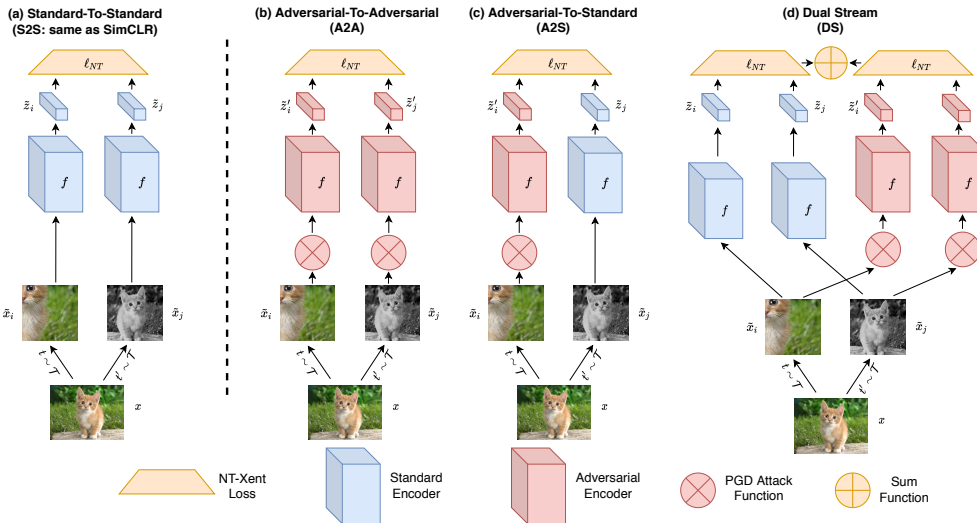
(a) Standard-To-Standard (S2S: same as SimCLR)

$\ell_{NT}$

$\tilde{z}_i$ $\tilde{z}_j$

$f$ $f$

$\tilde{x}_i$ $\tilde{x}_j$

$t \sim \mathcal{T}$ $t' \sim \mathcal{T}$

$x$

(b) Adversarial-To-Adversarial (A2A)

$\ell_{NT}$

$\tilde{z}'_i$ $\tilde{z}'_j$

$f$ $f$

$\tilde{x}_i$ $\tilde{x}_j$

$t \sim \mathcal{T}$ $t' \sim \mathcal{T}$

$x$

(c) Adversarial-To-Standard (A2S)

$\ell_{NT}$

$\tilde{z}'_i$ $\tilde{z}_j$

$f$ $f$

$\tilde{x}_i$ $\tilde{x}_j$

$t \sim \mathcal{T}$ $t' \sim \mathcal{T}$

$x$

(d) Dual Stream (DS)

$\ell_{NT}$ $\ell_{NT}$

$\tilde{z}_i$ $\tilde{z}_j$ $\tilde{z}'_i$

$f$ $f$ $f$ $f$

$\tilde{x}_i$ $\tilde{x}_j$

$t \sim \mathcal{T}$ $t' \sim \mathcal{T}$

$x$

NT-Xent Loss

Standard Encoder

Adversarial Encoder

PGD Attack Function

Sum Function